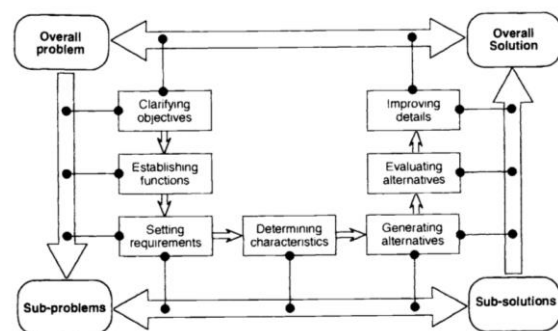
Overall problem

Overall Solution

Clarifying objectives

Establishing functions

Setting requirements

Determining characteristics

Generating alternatives

Evaluating alternatives

Improving details

Sub-problems

Sub-solutions